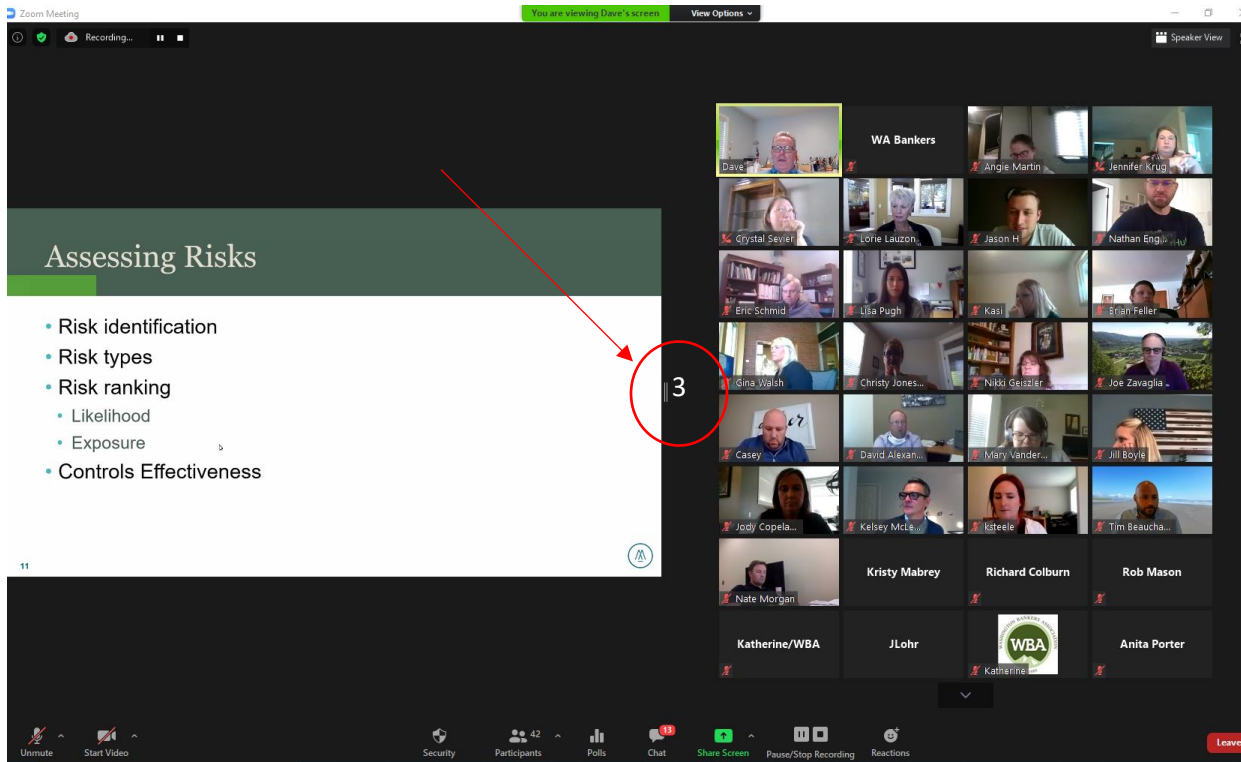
Zoom Meeting

You are viewing Dave's screen

View Options

Recording...

Speaker View

Assessing Risks

• Risk identification
• Risk types
• Risk ranking
• Likelihood
• Exposure
• Controls Effectiveness

11

3

Dave

WA Bankers

Angie Martin

Jennifer Krug

Crystal Sevier

Lorie Lauzon

Jason H

Nathan Eng...

Eric Schmid

Lisa Pugh

Kasi

Brian Feller

Gina Walsh

Christy Jones...

Nikki Geiszler

Joe Zavaglia

Casey

David Alexan...

Mary Vander...

Jill Boyle

Jody Copela...

Kelsey McLe...

ksteele

Tim Beaucha...

Nate Morgan

Kristy Mabrey

Richard Colburn

Rob Mason

Katherine/WBA

JLohr

WBA

Katherine

Anita Porter

Unmute

Start Video

Security

42

Participants

Polls

13

Chat

Share Screen

Pause/Stop Recording

Reactions

Leave